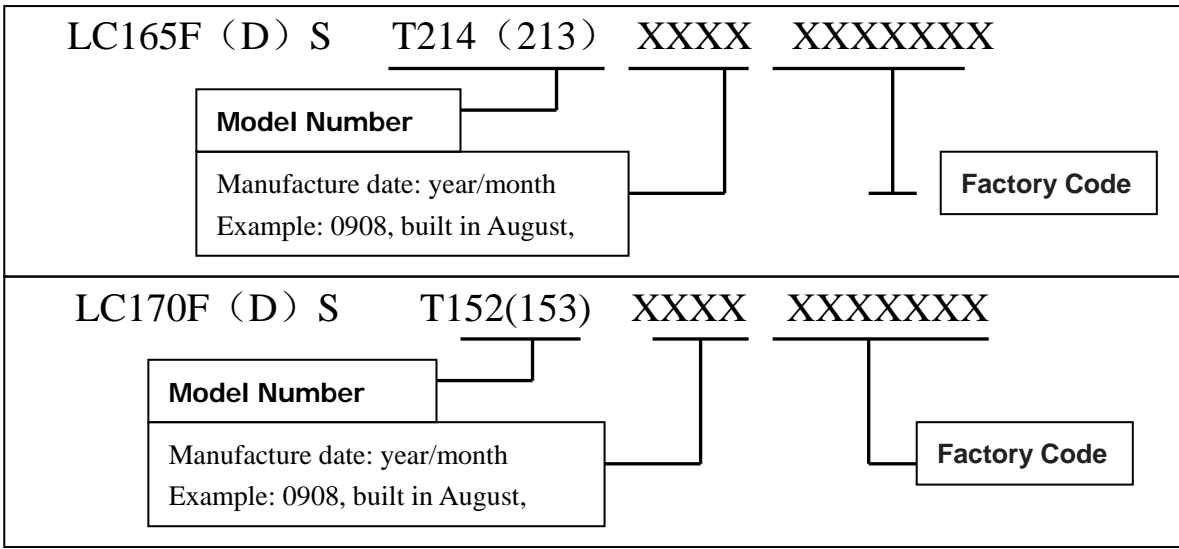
LC165F（D）S T214（213） XXXX XXXXXXX

Model Number

Manufacture date: year/month
Example: 0908, built in August,

Factory Code

LC170F（D）S T152(153) XXXX XXXXXXX

Model Number

Manufacture date: year/month
Example: 0908, built in August,

Factory Code